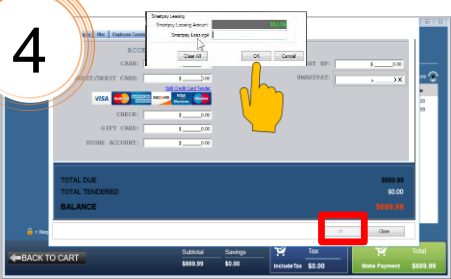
4

Smartpay Leasing
Smartpay Leasing Amount: $50.00
Smartpay Lease ref:
Clear All
OK
Cancel

Max
Employee Comm

ACC

CASH: $ 0.00
CREDIT/DEBIT CARD: $ 0.00
Split Credit Card Tender
CHECK: $ 0.00
GIFT CARD: $ 0.00
STORE ACCOUNT: $ 0.00

NT UP: $ 0.00
SMARTPAY: $ X

VISA
DISCOVER

TOTAL DUE $669.99
TOTAL TENDERED $0.00
BALANCE $669.99

OK
Close

BACK TO CART
Subtotal $669.99
Savings $0.00
Tax
Include Tax $0.00
Total
Make Payment $669.99